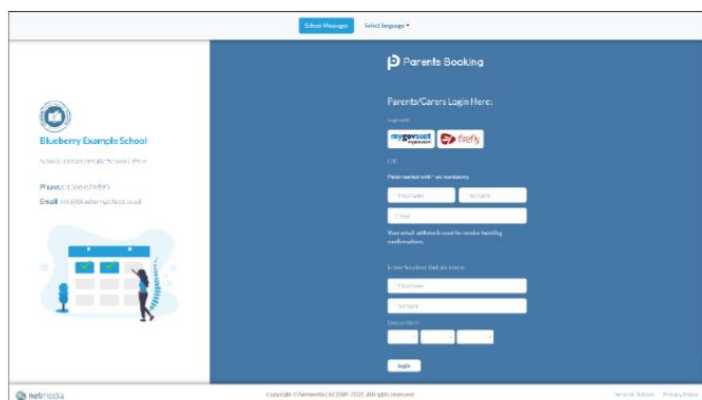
School Messages Select language ▾

Blueberry Example School

School contact details: School Office

Phone: 01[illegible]

Email: info@blueberryschool.co.uk

Parents Booking

Parents/Carers Login Here:

Login with

mygovscot myaccount

firefly

OR

Fields marked with * are mandatory.

Title

First Name

Surname

Email

Your email address is used to receive booking confirmations.

Enter Student Details Below:

First Name

Surname

Date of Birth

Login

netmedia

Copyright © Netmedia Ltd 2009-2020. All rights reserved.

Terms & Policies Privacy Policy